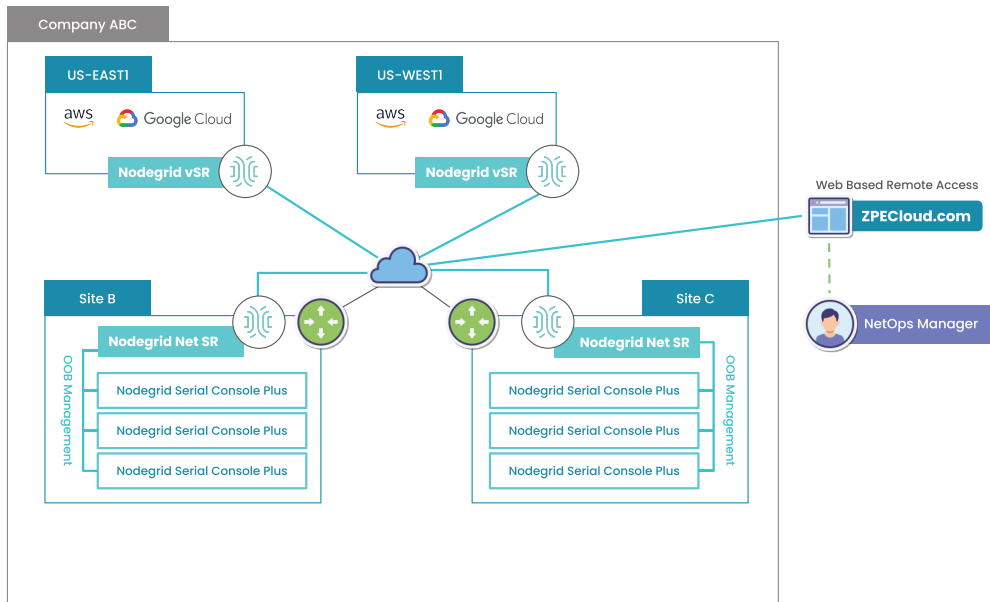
Company ABC

US-EAST1

aws Google Cloud

Nodegrid vSR

US-WEST1

aws Google Cloud

Nodegrid vSR

Web Based Remote Access

ZPECloud.com

NetOps Manager

Site B

Nodegrid Net SR

OOB Management

Nodegrid Serial Console Plus

Nodegrid Serial Console Plus

Nodegrid Serial Console Plus

Site C

Nodegrid Net SR

OOB Management

Nodegrid Serial Console Plus

Nodegrid Serial Console Plus

Nodegrid Serial Console Plus